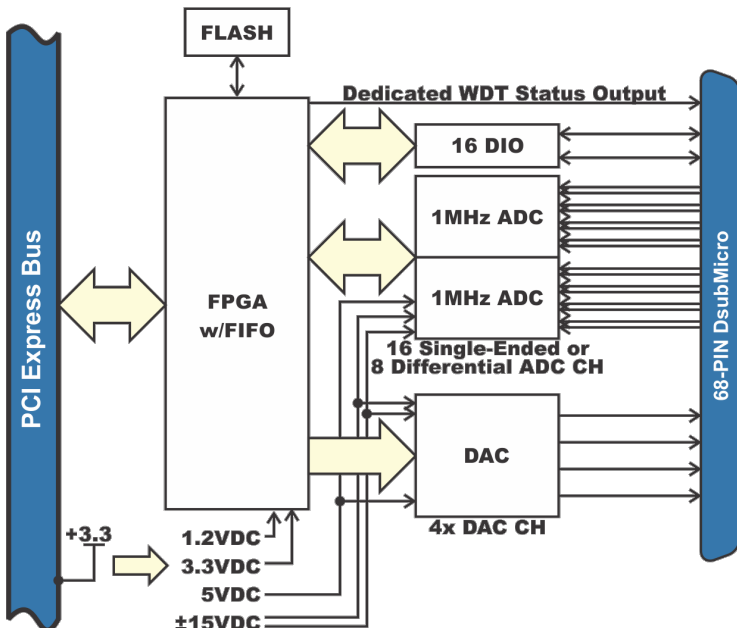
FLASH

Dedicated WDT Status Output

16 DIO

1MHz ADC

1MHz ADC

FPGA
w/FIFO

PCI Express Bus

68-PIN DsubMicro

16 Single-Ended or
8 Differential ADC CH

DAC

4x DAC CH

+3.3

1.2VDC
3.3VDC
5VDC
±15VDC